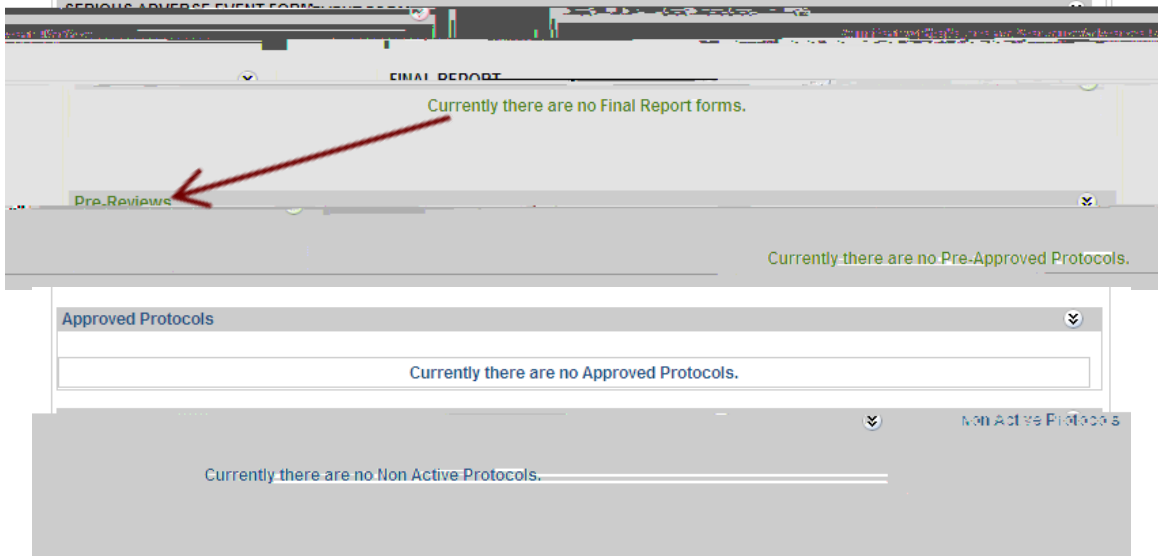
SERIOUS ADVERSE EVENT FORM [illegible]

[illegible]

FINAL REPORT

Currently there are no Final Report forms.

Pre-Reviews

Currently there are no Pre-Approved Protocols.

Approved Protocols

Currently there are no Approved Protocols.

Non Active Protocols

Currently there are no Non Active Protocols.